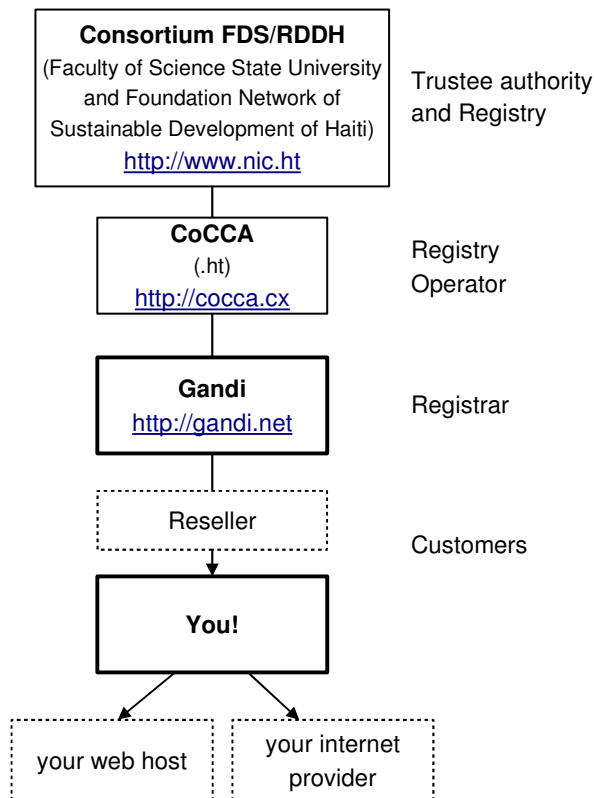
**Consortium FDS/RDDH**
(Faculty of Science State University and Foundation Network of Sustainable Development of Haiti)
http://www.nic.ht

Trustee authority and Registry

**CoCCA**
(.ht)
http://cocca.cx

Registry Operator

**Gandi**
http://gandi.net

Registrar

Reseller

Customers

**You!**

your web host

your internet provider